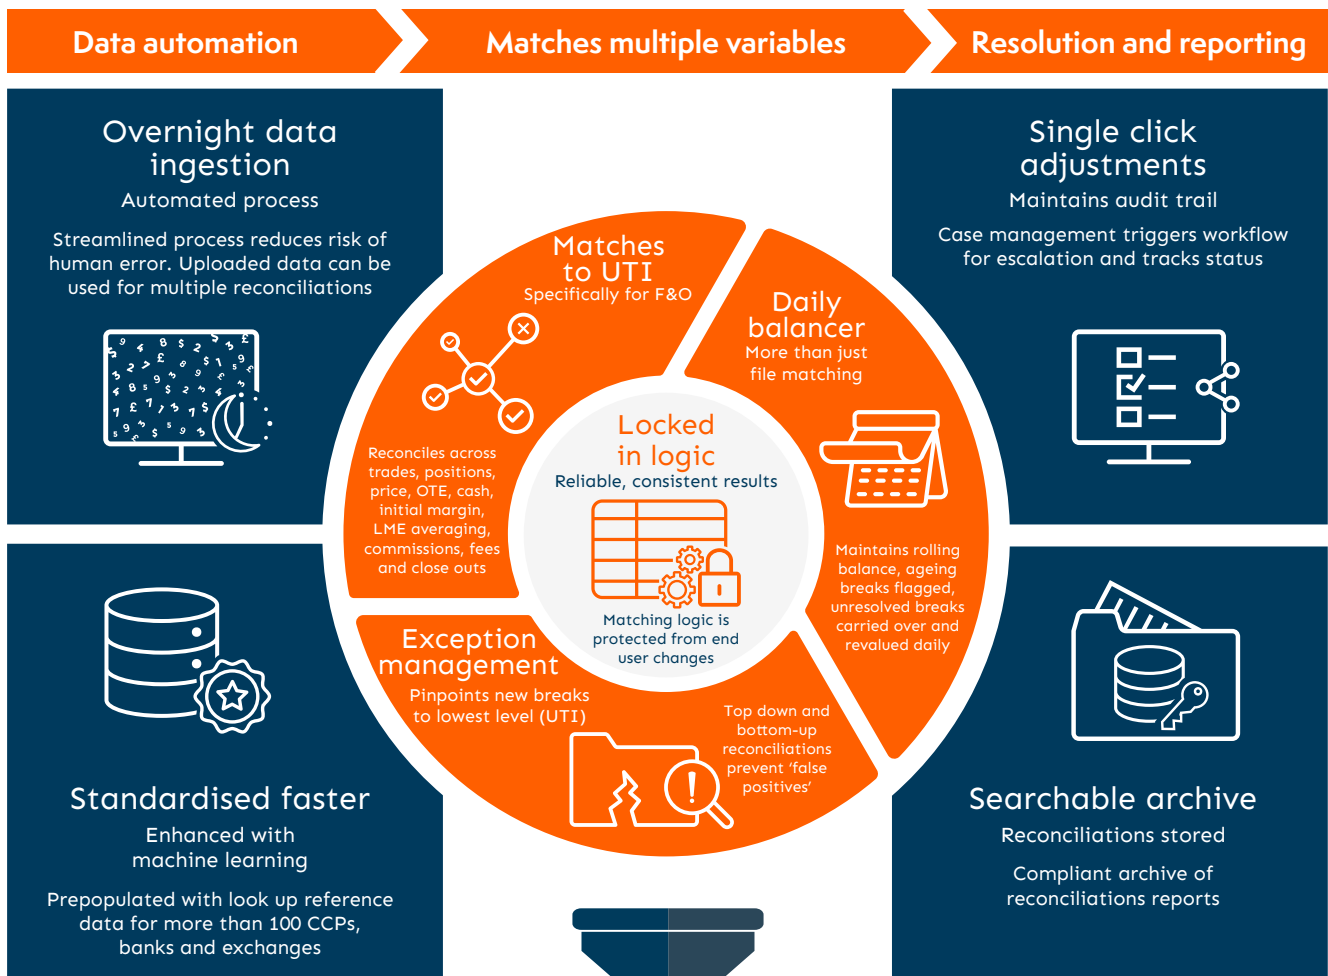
Data automation

Matches multiple variables

Resolution and reporting

Overnight data ingestion

Automated process

Streamlined process reduces risk of human error. Uploaded data can be used for multiple reconciliations

Matches to UTI

Specifically for F&O

Reconciles across trades, positions, price, OTE, cash, initial margin, LME averaging, commissions, fees and close outs

Daily balancer

More than just file matching

Maintains rolling balance, ageing breaks flagged, unresolved breaks carried over and revalued daily

Locked in logic

Reliable, consistent results

Matching logic is protected from end user changes

Exception management

Pinpoints new breaks to lowest level (UTI)

Top down and bottom-up reconciliations prevent 'false positives'

Single click adjustments

Maintains audit trail

Case management triggers workflow for escalation and tracks status

Standardised faster

Enhanced with machine learning

Prepopulated with look up reference data for more than 100 CCPs, banks and exchanges

Searchable archive

Reconciliations stored

Compliant archive of reconciliations reports